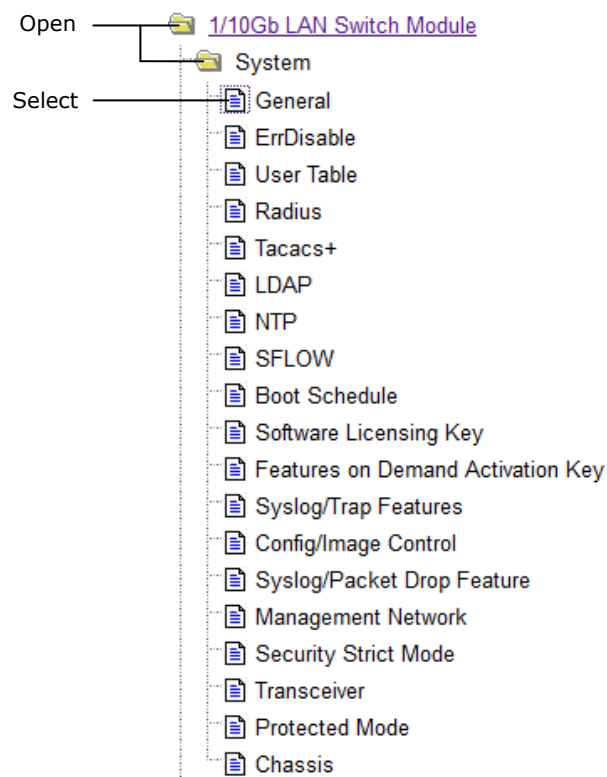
Open
1/10Gb LAN Switch Module
System
Select
General
ErrDisable
User Table
Radius
Tacacs+
LDAP
NTP
SFLOW
Boot Schedule
Software Licensing Key
Features on Demand Activation Key
Syslog/Trap Features
Config/Image Control
Syslog/Packet Drop Feature
Management Network
Security Strict Mode
Transceiver
Protected Mode
Chassis